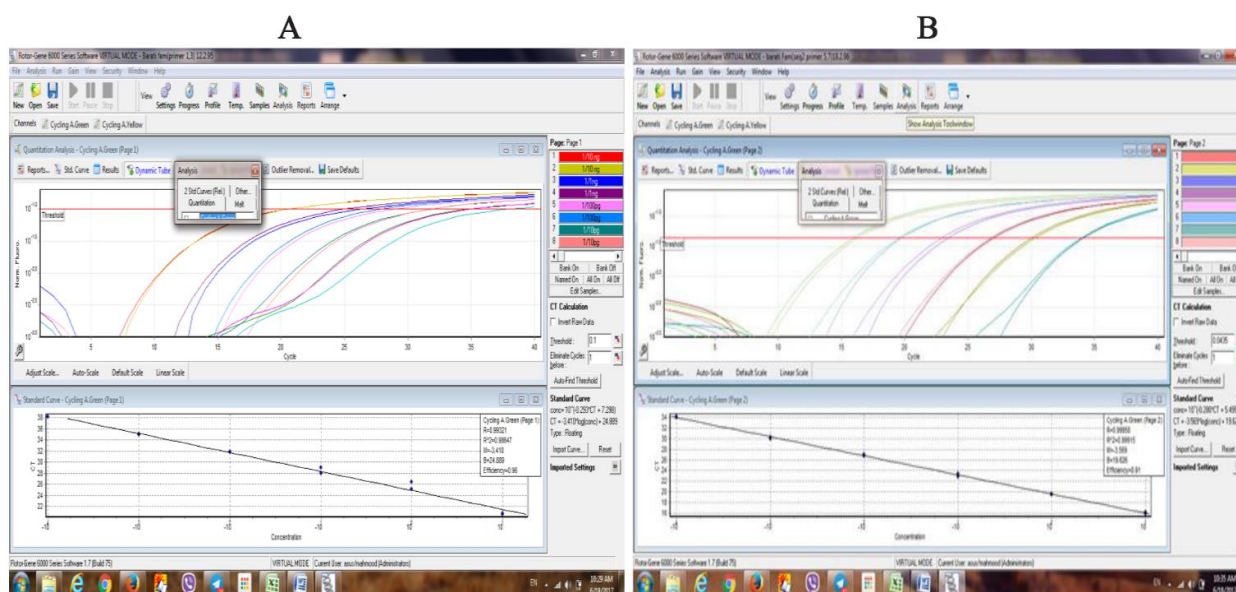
A

B

Rotor-Gene 6000 Series Software VIRTUAL MODE - barati fam(primer 1.3) 12.2.95)

File Analysis Run Gain View Security Window Help

New Open Save Start Pause Stop View Settings Progress Profile Temp. Samples Analysis Reports Arrange

Channels Cycling A.Green Cycling A.Yellow

Quantitation Analysis - Cycling A.Green (Page 1)

Reports... Std. Curve Results Dynamic Tube Analysis Outlier Removal... Save Defaults

2 Std Curves (Rel) Other... Quantitation Melt

Threshold

Norm. Fluoro.

5 10 15 20 25 30 35 40

Cycle

Adjust Scale... Auto-Scale Default Scale Linear Scale

Page: Page 1

| 1 | 1/10 ng |
|---|---|
| 2 | 1/10 ng |
| 3 | 1/1ng |
| 4 | 1/1ng |
| 5 | 1/100pg |
| 6 | 1/100pg |
| 7 | 1/10pg |
| 8 | 1/10pg |

Bank On Bank Off Named On All On All Off Edit Samples...

CT Calculation

Invert Raw Data

Threshold: 0.1

Eliminate Cycles before: 1

Auto-Find Threshold

Standard Curve

conc= 10^(-0.293*CT + 7.298)

CT = -3.413*log(conc) + 24.889

Type: Floating

Import Curve... Reset

Imported Settings

Standard Curve - Cycling A.Green (Page 1)

Cycling A.Green (Page 1)
R=0.99321
R^2=0.98647
M=-3.413
B=24.889
Efficiency=0.96

CT

38 36 34 32 30 28 26 24 22

Concentration

Rotor-Gene 6000 Series Software 1.7 (Build 75)

VIRTUAL MODE Current User: asus/mahmood (Administrator)

10:29 AM

Rotor-Gene 6000 Series Software VIRTUAL MODE - barati Fam(seq) primer 3.7(13.2.96)

File Analysis Run Gain View Security Window Help

New Open Save Start Pause Stop View Settings Progress Profile Temp. Samples Analysis Reports Arrange

Channels Cycling A.Green Cycling A.Yellow

Show Analysis Toolwindow

Quantitation Analysis - Cycling A.Green (Page 2)

Reports... Std. Curve Results Dynamic Tube Analysis Outlier Removal... Save Defaults

2 Std Curves (Rel) Other... Quantitation Melt

Threshold

5 10 15 20 25 30 35 40

Cycle

Adjust Scale... Auto-Scale Default Scale Linear Scale

Page: Page 2

Bank On Bank Off Named On All On All Off Edit Samples...

CT Calculation

Invert Raw Data

Threshold: 0.0435

Eliminate Cycles before: 1

Auto-Find Threshold

Standard Curve

conc= 10^(-0.280*CT + 5.49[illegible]

CT = -3.569*log(conc) + 19.6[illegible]

Type: Floating

Import Curve... Reset

Imported Settings

Standard Curve - Cycling A.Green (Page 2)

Cycling A.Green (Page 2)
R=0.99958
R^2=0.99915
M=-3.569
B=19.626
Efficiency=0.91

CT

34 32 30 28 26 24 22 20 18 16

Concentration

Rotor-Gene 6000 Series Software 1.7 (Build 75)

VIRTUAL MODE Current User: asus/mahmood (Administrator)

10:35 AM